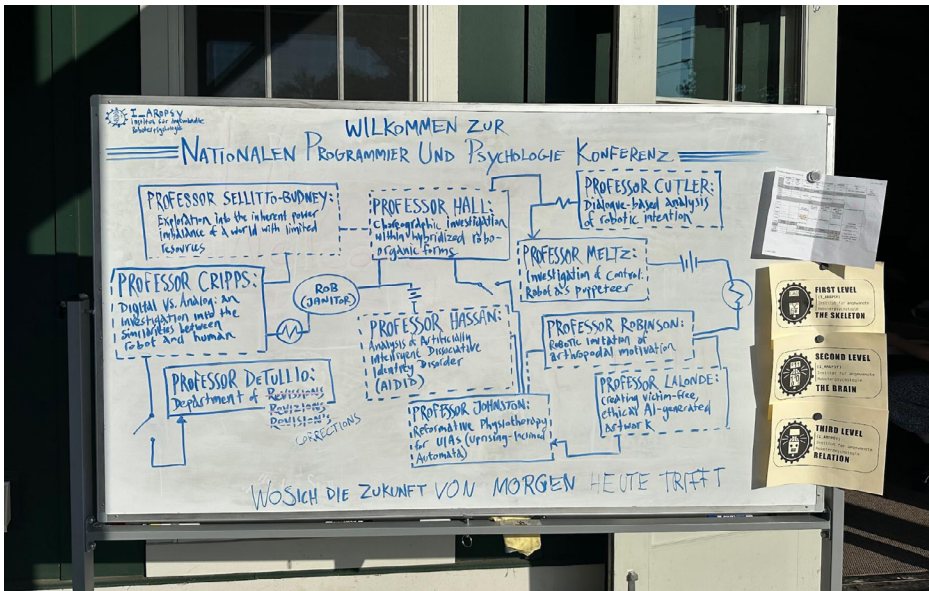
I_AROPSY
Institut für Angewandte Roboterpsychologie

WILKOMMEN ZUR
NATIONALEN PROGRAMMIER UND PSYCHOLOGIE KONFERENZ

PROFESSOR SELLITTO-BUDNEY:
Exploration into the inherent power imbalance of a world with limited resources

PROFESSOR HALL:
Choreographic investigation within hybridized robo-organic forms

PROFESSOR CUTLER:
Dialogue-based analysis of robotic intention

PROFESSOR MELTZ:
Investigation & Control: Robot as puppeteer

PROFESSOR CRIPPS:
Digital vs. Analog: an investigation into the similarities between robot and human

ROB (JANITOR)

PROFESSOR HASSAN:
Analysis of Artificially Intelligent Dissociative Identity Disorder (AIDID)

PROFESSOR ROBINSON:
Robotic imitation of arthropodal motivation

PROFESSOR DeTULLIO:
Department of Revisions Revizions Revision's CORRECTIONS

PROFESSOR LALONDE:
Creating victim-free, ethical AI-generated artwork

PROFESSOR JOHNSTON:
Reformative Physiotherapy for UIAS (Uprising-Inclined Automata)

WO SICH DIE ZUKUNFT VON MORGEN HEUTE TRIFFT

FIRST LEVEL
I_AROPSY
Institut für angewandte Roboterpsychologie
THE SKELETON

SECOND LEVEL
I_AROPSY
Institut für angewandte Roboterpsychologie
THE BRAIN

THIRD LEVEL
I_AROPSY
Institut für angewandte Roboterpsychologie
RELATION